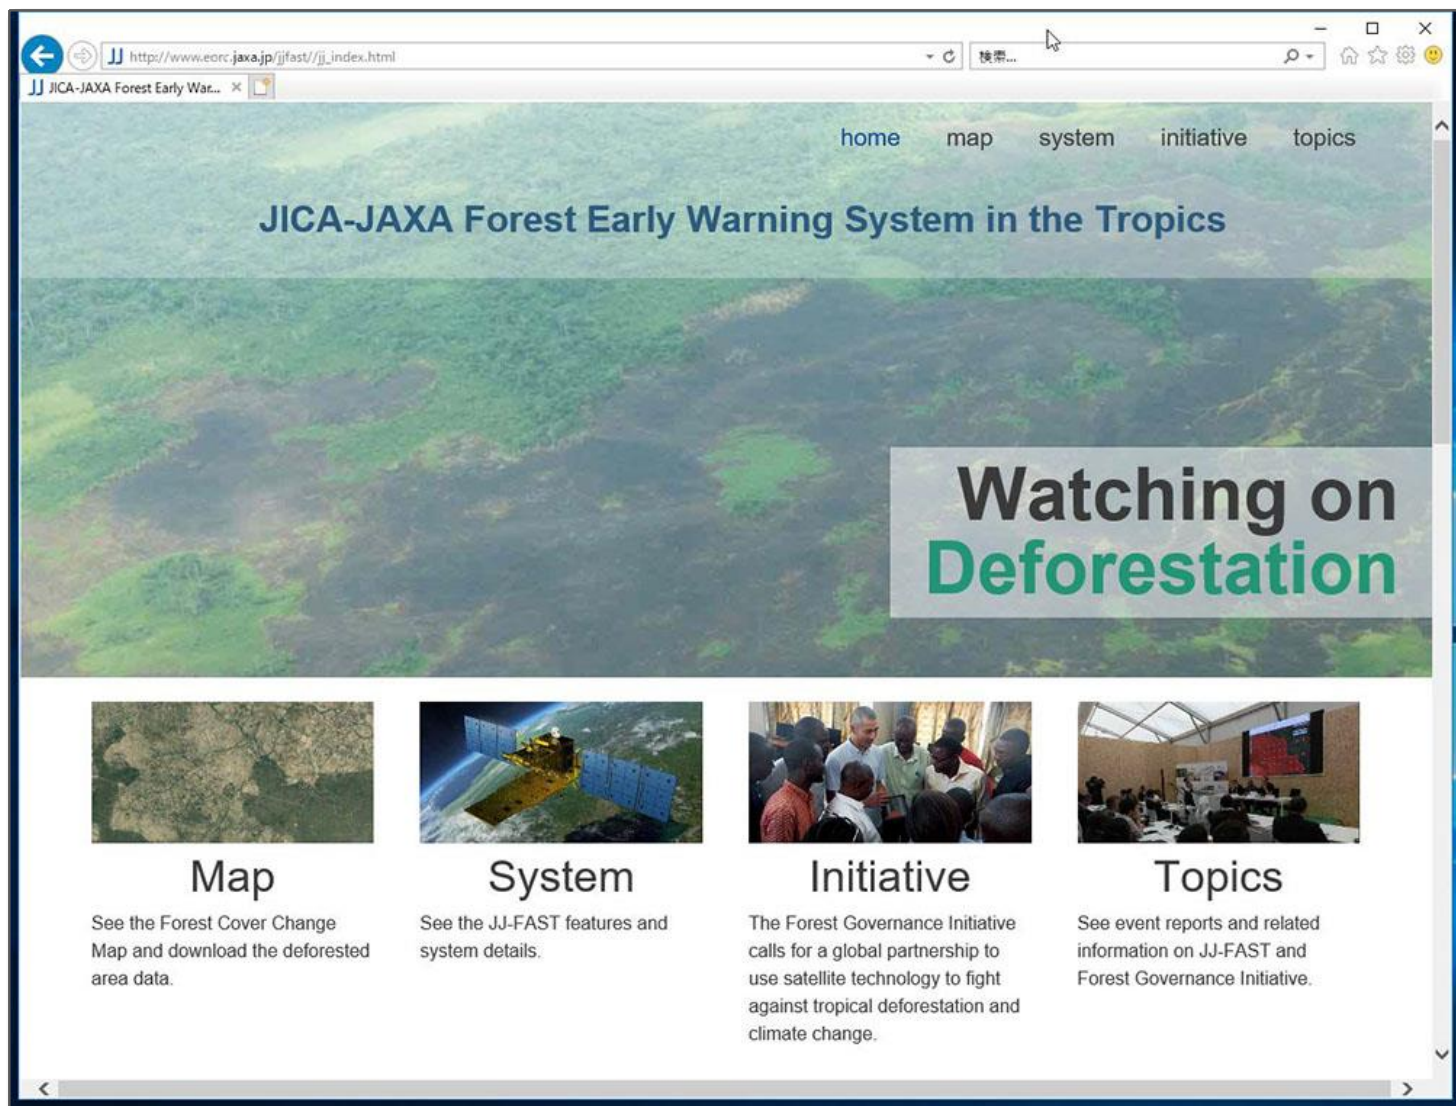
http://www.eorc.jaxa.jp/jjfast//jj_index.html

検索...

JICA-JAXA Forest Early War...

home map system initiative topics

JICA-JAXA Forest Early Warning System in the Tropics

Watching on Deforestation

Map

See the Forest Cover Change Map and download the deforested area data.

System

See the JJ-FAST features and system details.

Initiative

The Forest Governance Initiative calls for a global partnership to use satellite technology to fight against tropical deforestation and climate change.

Topics

See event reports and related information on JJ-FAST and Forest Governance Initiative.